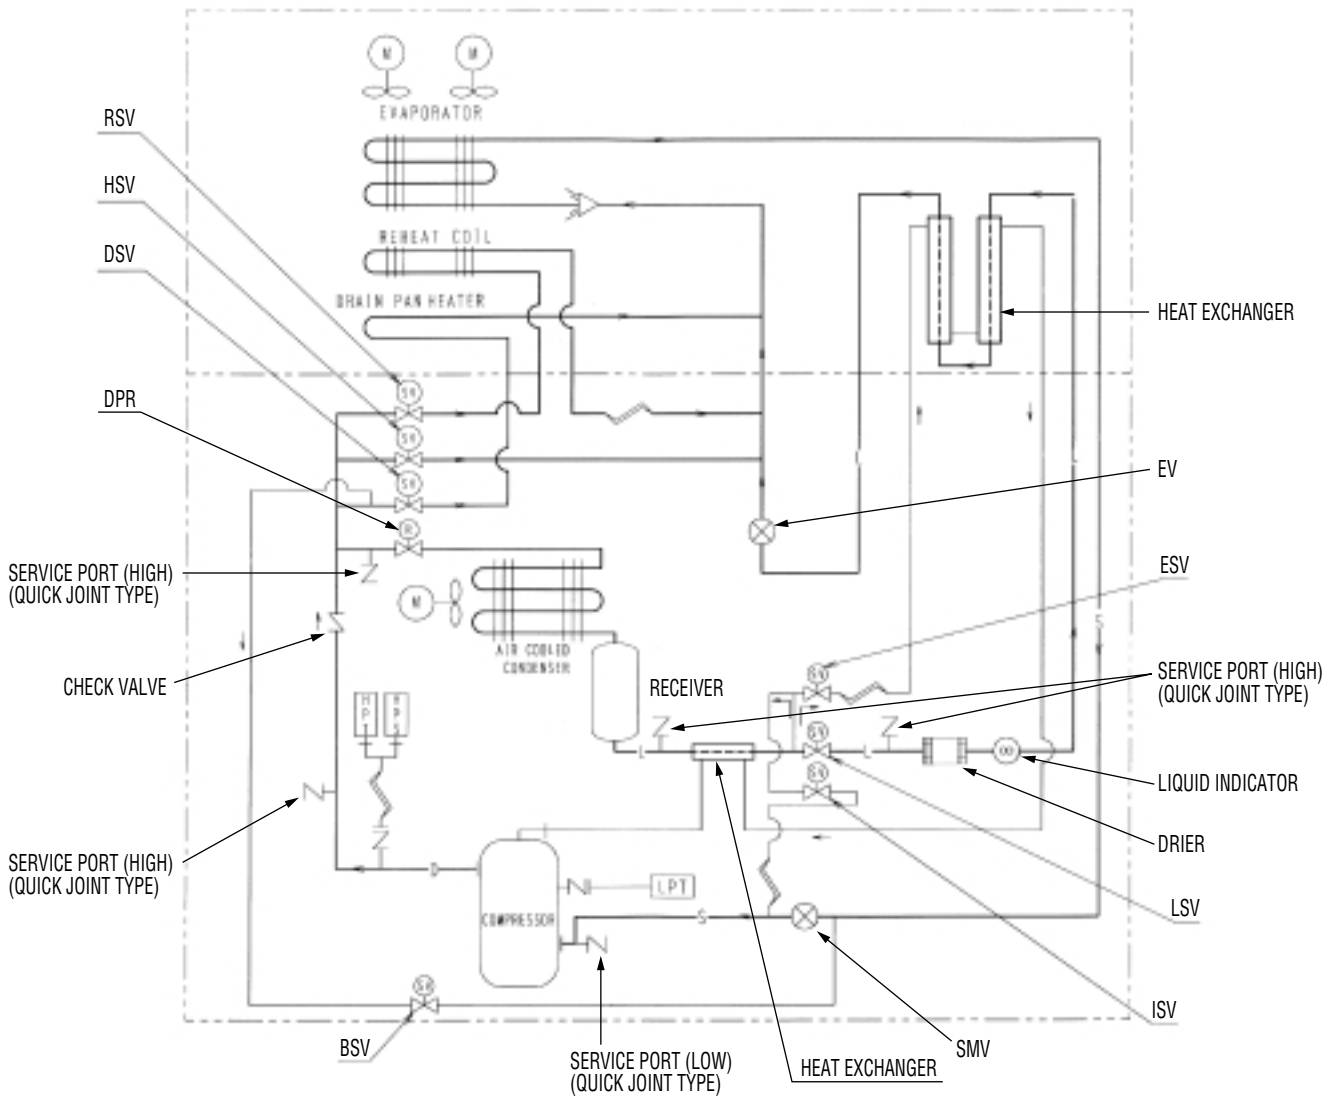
M M
EVAPORATOR
RSV
HSV
DSV
REHEAT COIL
DRAIN PAN HEATER
HEAT EXCHANGER
SV
SV
SV
DPR
R
EV
SERVICE PORT (HIGH)
(QUICK JOINT TYPE)
M
ESV
SV
CHECK VALVE
AIR COOLED CONDENSER
RECEIVER
SERVICE PORT (HIGH)
(QUICK JOINT TYPE)
HPS
HPS
SV
SV
LIQUID INDICATOR
DRIER
SERVICE PORT (HIGH)
(QUICK JOINT TYPE)
LPT
COMPRESSOR
S
S
LSV
ISV
SV
BSV
SERVICE PORT (LOW)
(QUICK JOINT TYPE)
HEAT EXCHANGER
SMV